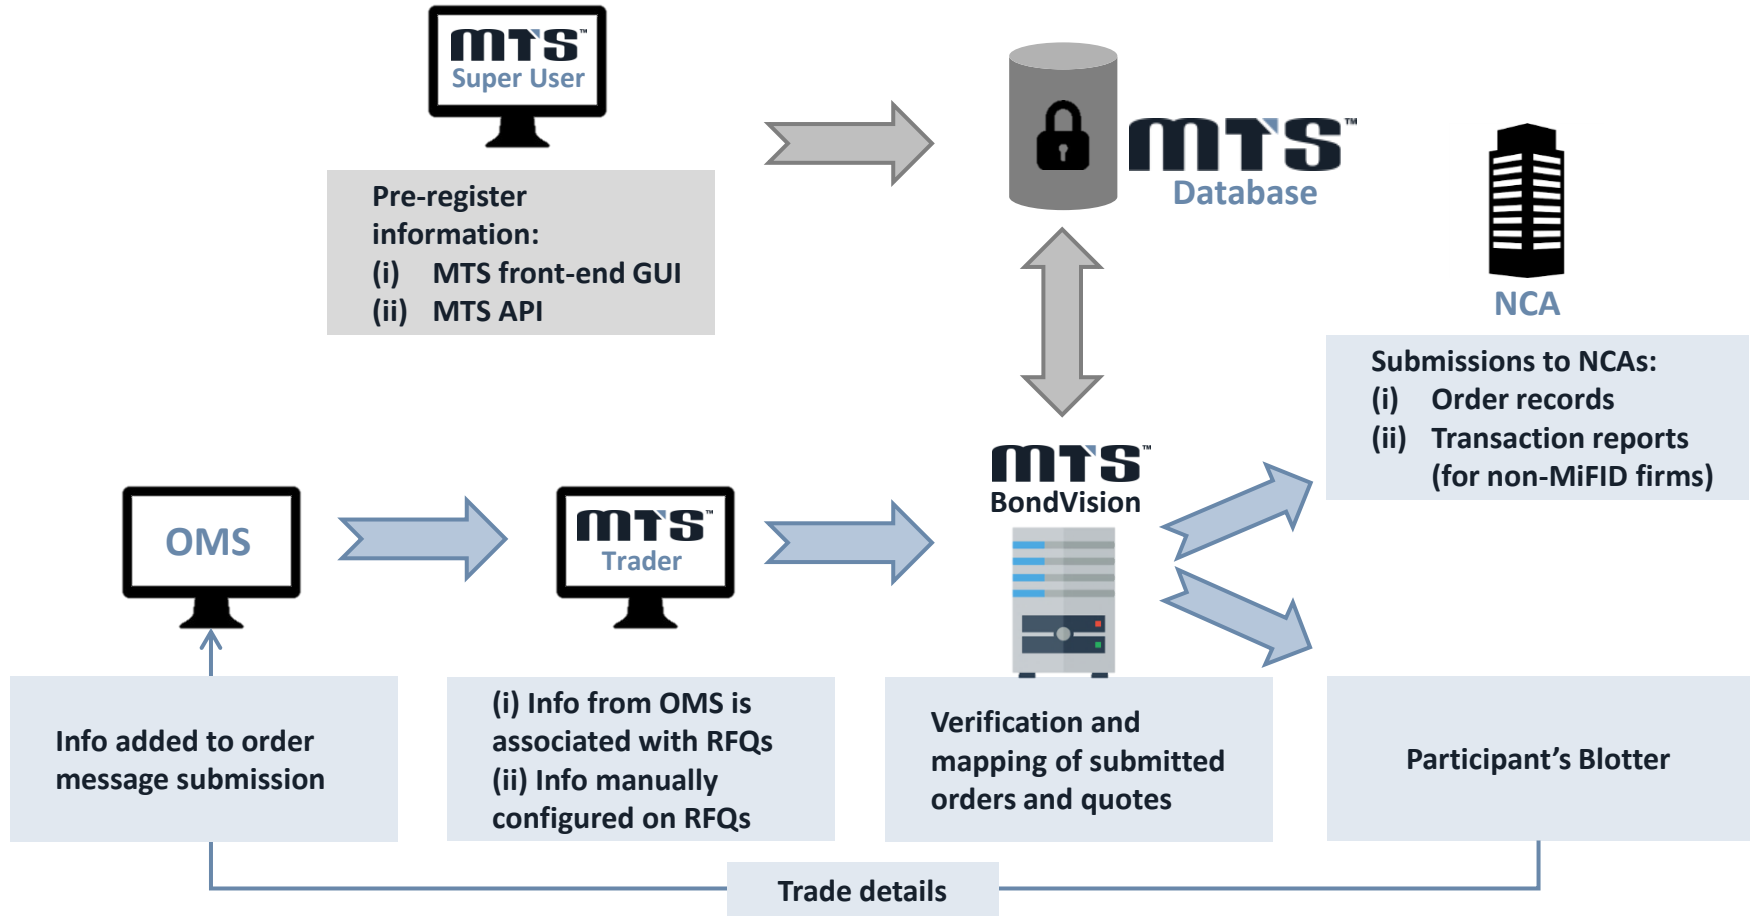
MTS™
Super User

Pre-register information:
(i) MTS front-end GUI
(ii) MTS API

MTS™
Database

NCA

Submissions to NCAs:
(i) Order records
(ii) Transaction reports (for non-MiFID firms)

OMS

MTS™
Trader

MTS™
BondVision

Info added to order message submission

(i) Info from OMS is associated with RFQs
(ii) Info manually configured on RFQs

Verification and mapping of submitted orders and quotes

Participant’s Blotter

Trade details